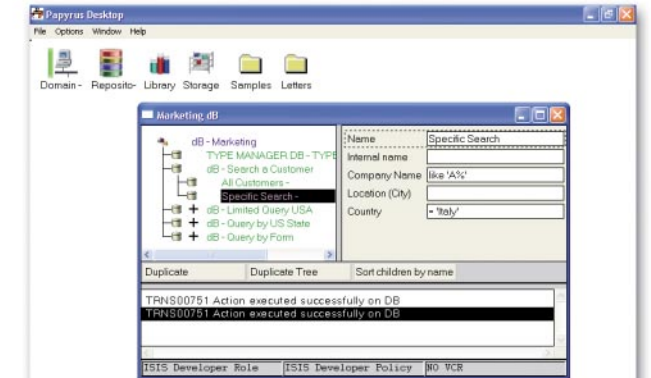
Papyrus Desktop

File Options Window Help

Domain - Reposito- Library Storage Samples Letters

Marketing dB

dB - Marketing
TYPE MANAGER DB - TYPE
dB - Search a Customer
All Customers -
Specific Search -
dB - Limited Query USA
dB - Query by US State
dB - Query by Form

| Name | Specific Search |
|---|---|
| Internal name | |
| Company Name | like 'A%' |
| Location (City) | |
| Country | = 'Italy' |

Duplicate Duplicate Tree Sort children by name

TRNS00751 Action executed successfully on DB
TRNS00751 Action executed successfully on DB

ISIS Developer Role ISIS Developer Policy NO VCR